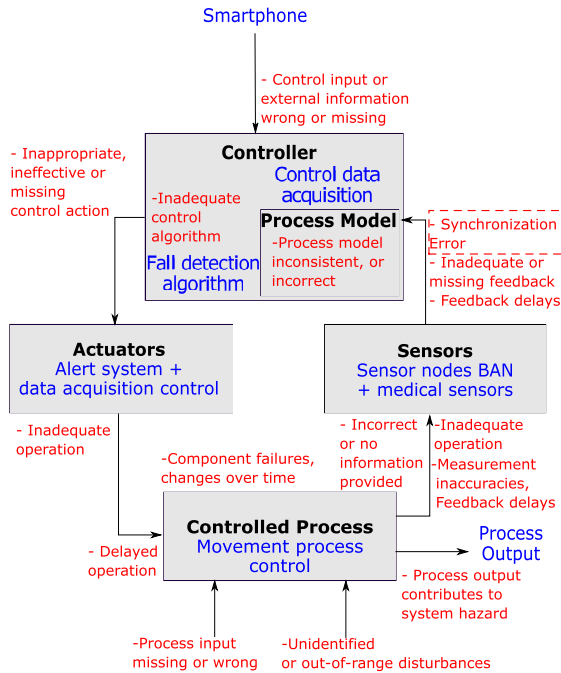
Smartphone

- Control input or external information wrong or missing

- Inappropriate, ineffective or missing control action

Controller

-Inadequate control algorithm

Control data acquisition

Fall detection algorithm

Process Model

-Process model inconsistent, or incorrect

- Synchronization Error

- Inadequate or missing feedback

- Feedback delays

Actuators

Alert system + data acquisition control

Sensors

Sensor nodes BAN + medical sensors

- Inadequate operation

-Component failures, changes over time

- Incorrect or no information provided

-Inadequate operation

-Measurement inaccuracies, Feedback delays

- Delayed operation

Controlled Process

Movement process control

Process Output

- Process output contributes to system hazard

-Process input missing or wrong

-Unidentified or out-of-range disturbances